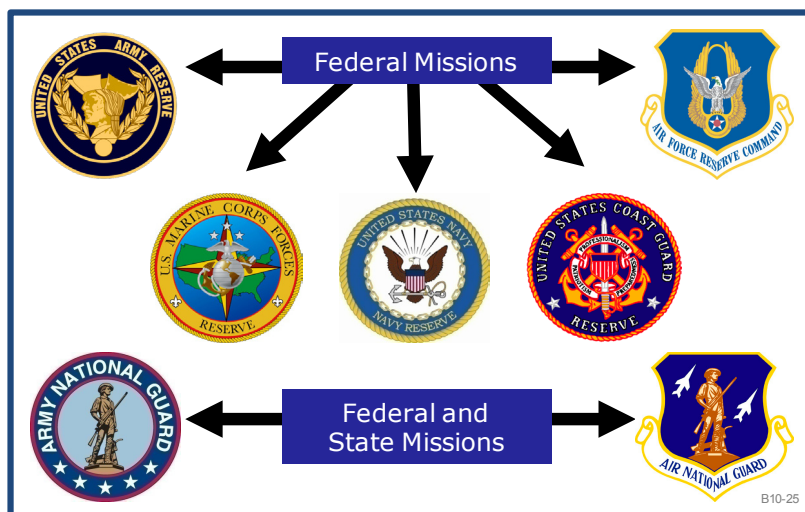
UNITED STATES ARMY RESERVE

Federal Missions

AIR FORCE RESERVE COMMAND

U.S. MARINE CORPS FORCES RESERVE

UNITED STATES NAVY NAVY RESERVE

UNITED STATES COAST GUARD PROFESSIONALISM RESERVE

ARMY NATIONAL GUARD

Federal and State Missions

AIR NATIONAL GUARD

B10-25